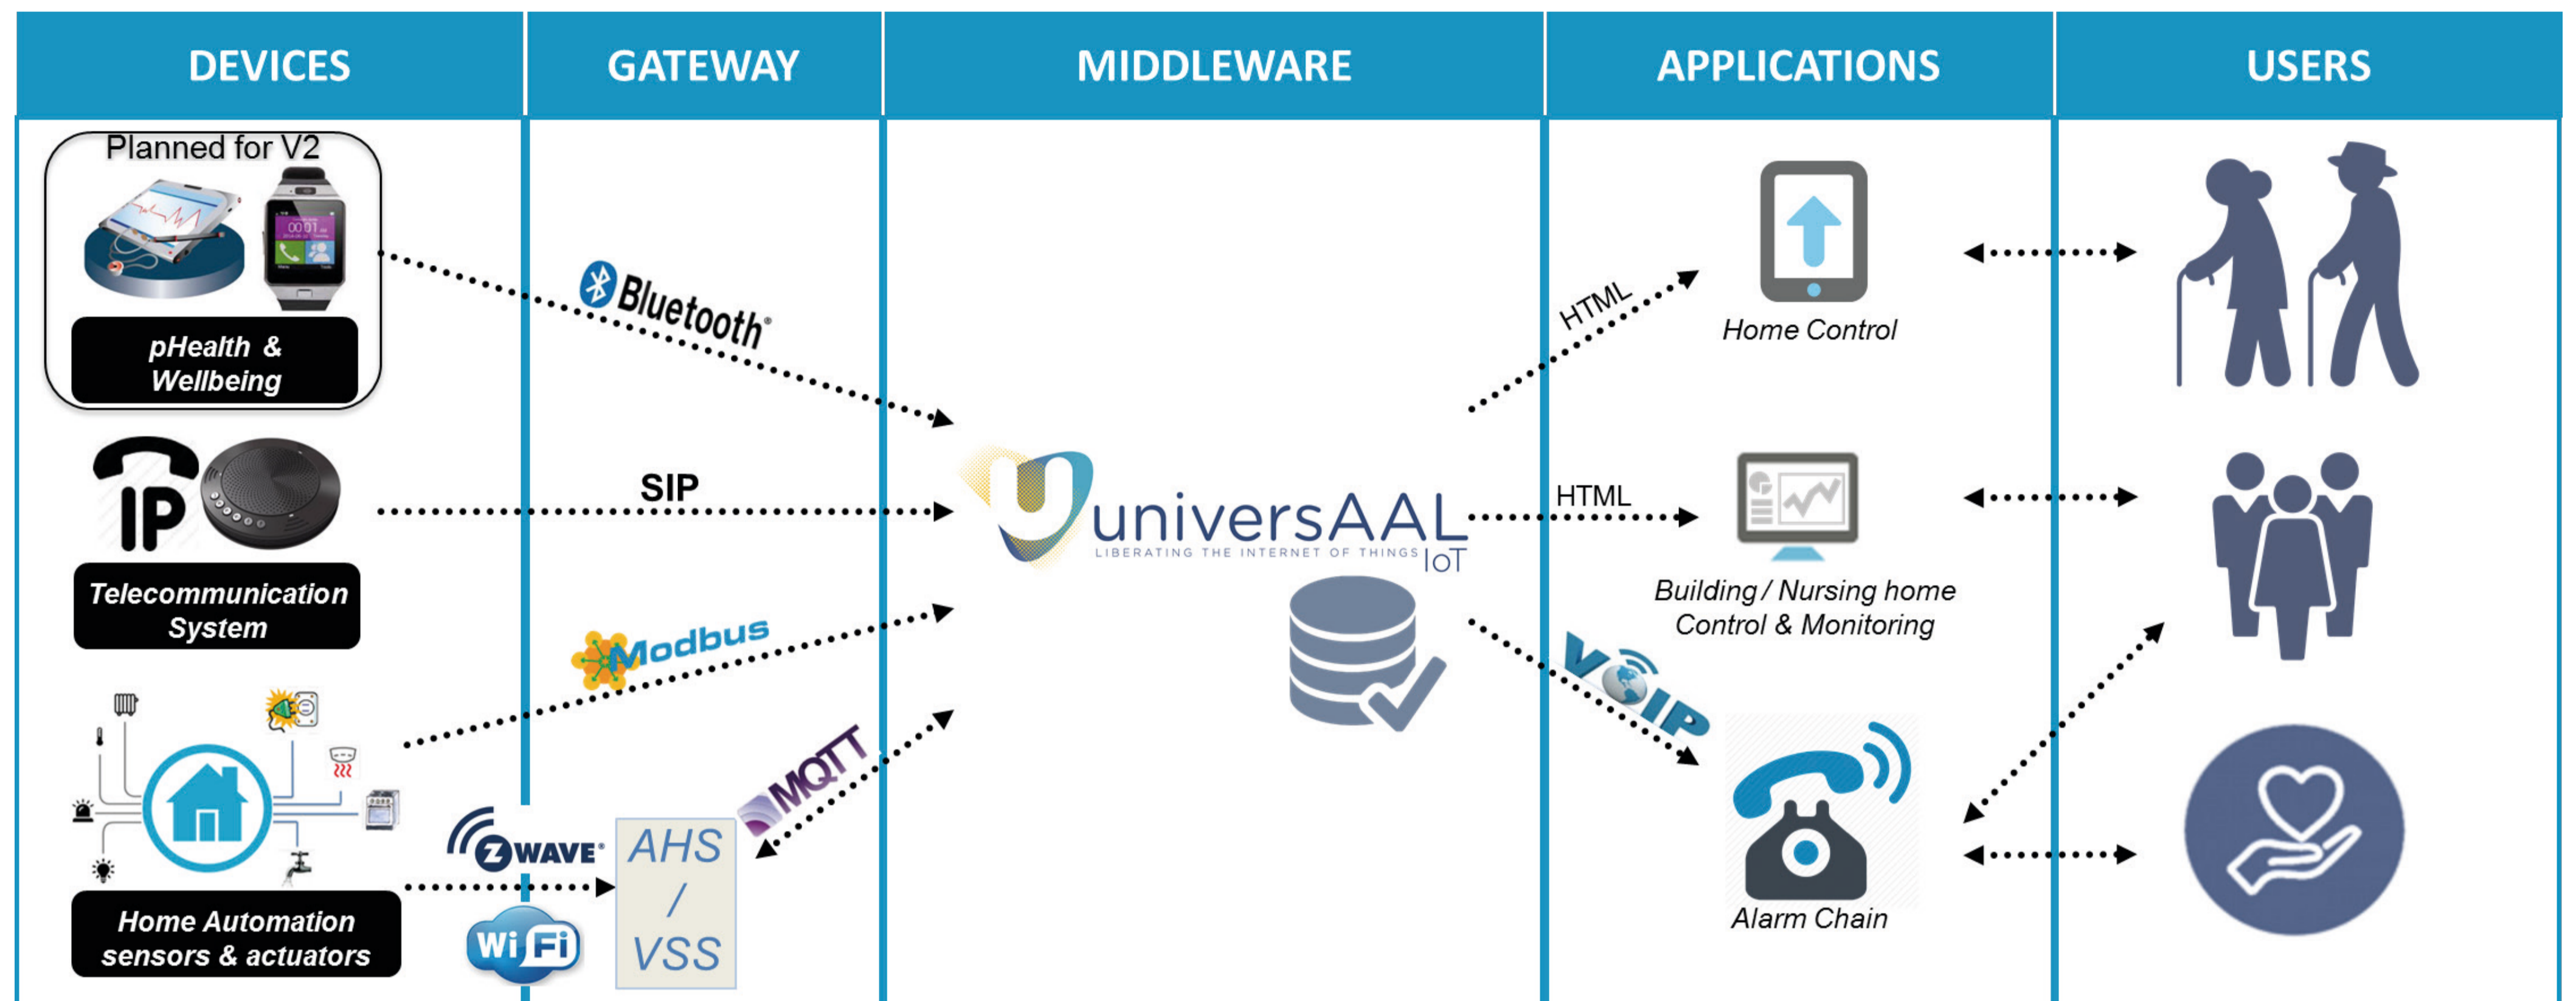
DEVICES

GATEWAY

MIDDLEWARE

APPLICATIONS

USERS

Planned for V2

pHealth & Wellbeing

Bluetooth

Telecommunication System

SIP

Modbus

MQTT

Home Automation sensors & actuators

ZWAVE

WiFi

AHS / VSS

universAAL IoT
LIBERATING THE INTERNET OF THINGS

HTML

HTML

VOIP

Home Control

Building / Nursing home Control & Monitoring

Alarm Chain